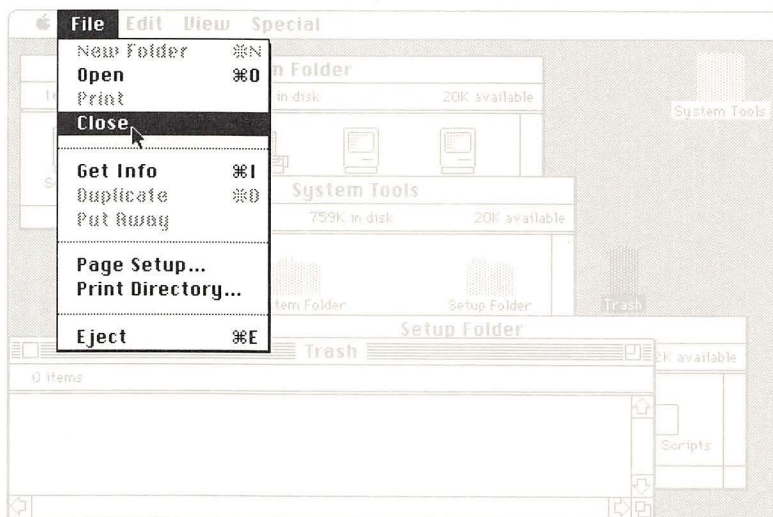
File Edit View Special

New Folder ⌘N
Open ⌘O
Print
Close
Get Info ⌘I
Duplicate ⌘D
Put Away
Page Setup...
Print Directory...
Eject ⌘E

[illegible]n Folder
1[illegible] in disk 20K available
S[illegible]

System Tools
759K in disk 20K available
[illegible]tem Folder Setup Folder

System Tools

Trash

Setup Folder
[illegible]2K available
Scripts

Trash
0 items